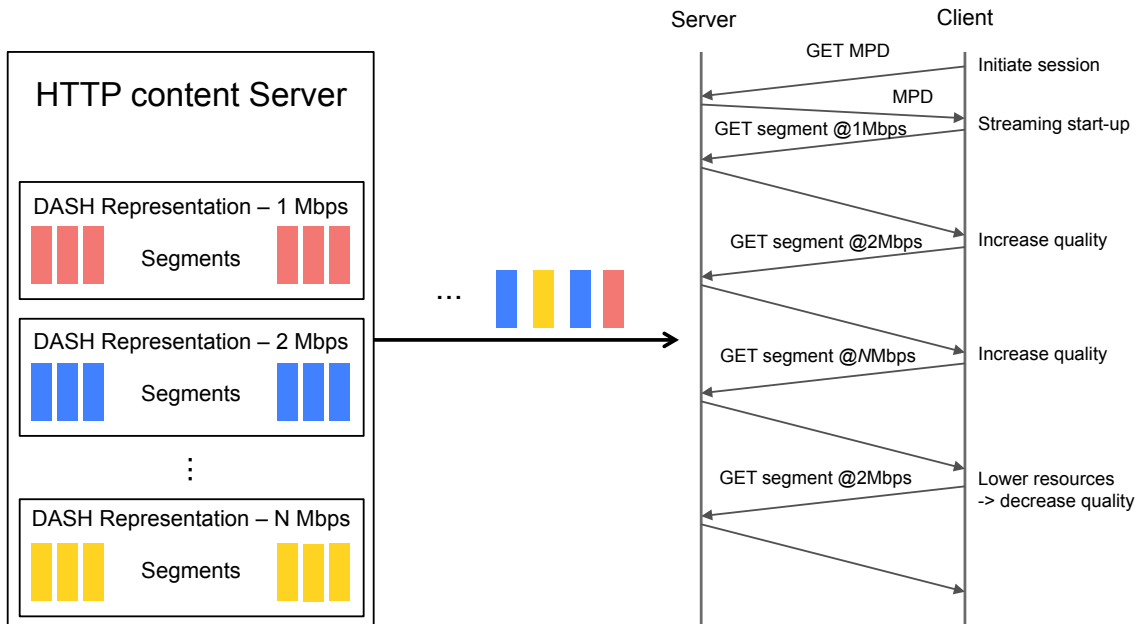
HTTP content Server

DASH Representation – 1 Mbps

Segments

DASH Representation – 2 Mbps

Segments

⋮

DASH Representation – N Mbps

Segments

...

Server

Client

GET MPD

Initiate session

MPD

GET segment @1Mbps

Streaming start-up

GET segment @2Mbps

Increase quality

GET segment @NMbps

Increase quality

GET segment @2Mbps

Lower resources -> decrease quality